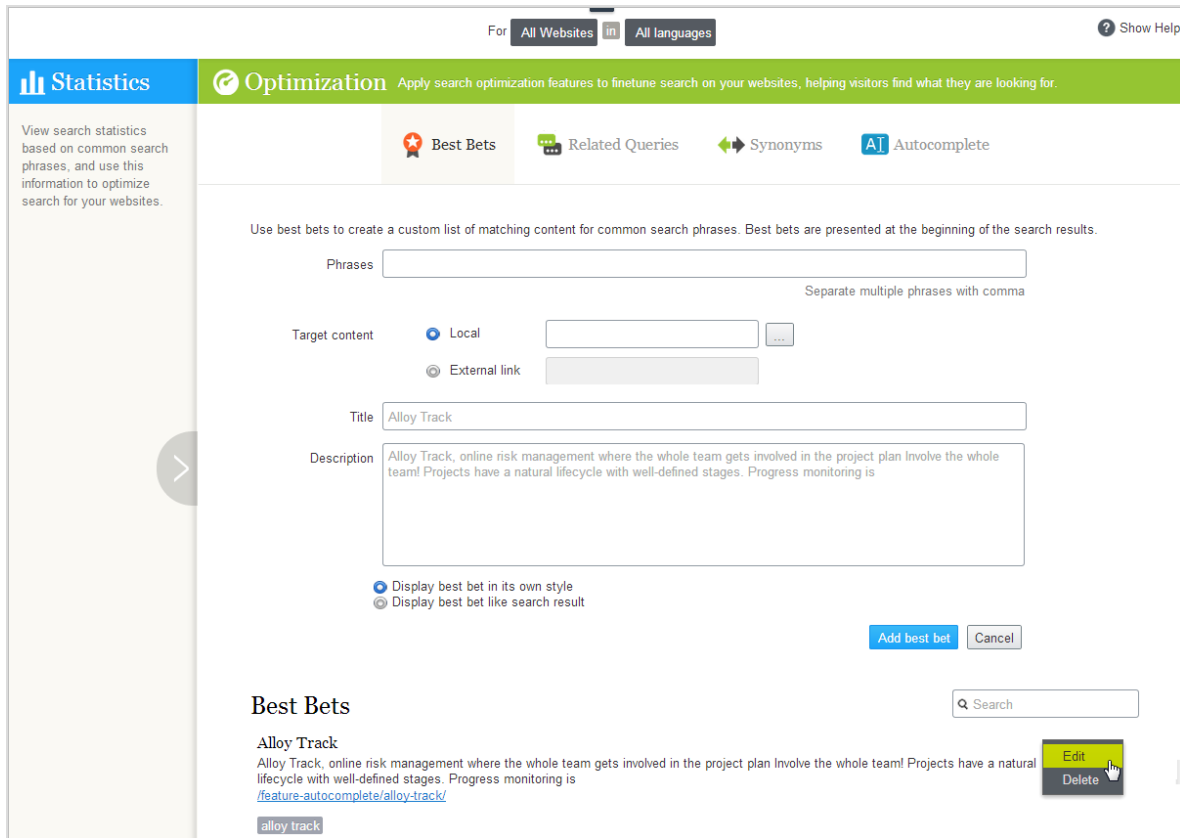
For All Websites in All languages

Show Help

Statistics

View search statistics based on common search phrases, and use this information to optimize search for your websites.

Optimization Apply search optimization features to finetune search on your websites, helping visitors find what they are looking for.

Best Bets Related Queries Synonyms Autocomplete

Use best bets to create a custom list of matching content for common search phrases. Best bets are presented at the beginning of the search results.

Phrases

Separate multiple phrases with comma

Target content Local ...

External link

Title Alloy Track

Description Alloy Track, online risk management where the whole team gets involved in the project plan Involve the whole team! Projects have a natural lifecycle with well-defined stages. Progress monitoring is

Display best bet in its own style
Display best bet like search result

Add best bet Cancel

Best Bets

Search

Alloy Track

Alloy Track, online risk management where the whole team gets involved in the project plan Involve the whole team! Projects have a natural lifecycle with well-defined stages. Progress monitoring is
/feature-autocomplete/alloy-track/

Edit
Delete

alloy track